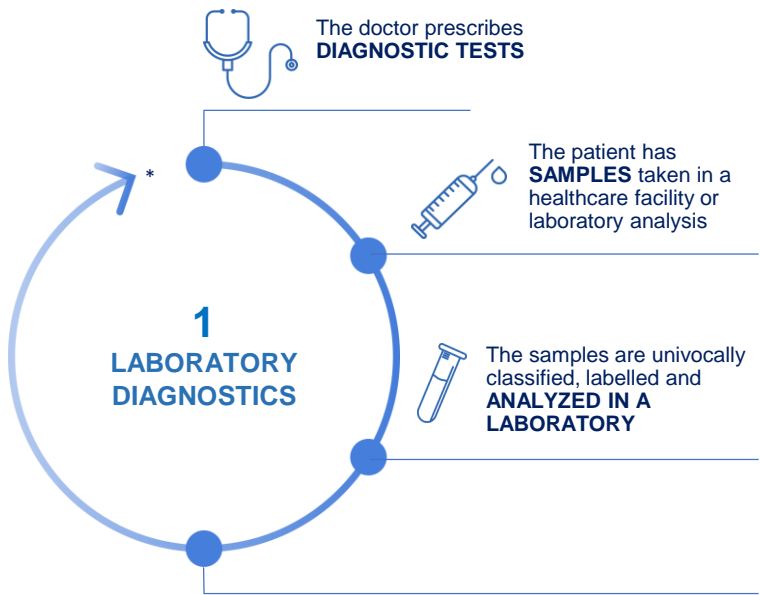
The doctor prescribes **DIAGNOSTIC TESTS**

The patient has **SAMPLES** taken in a healthcare facility or laboratory analysis

*

1
LABORATORY DIAGNOSTICS

The samples are univocally classified, labelled and **ANALYZED IN A LABORATORY**